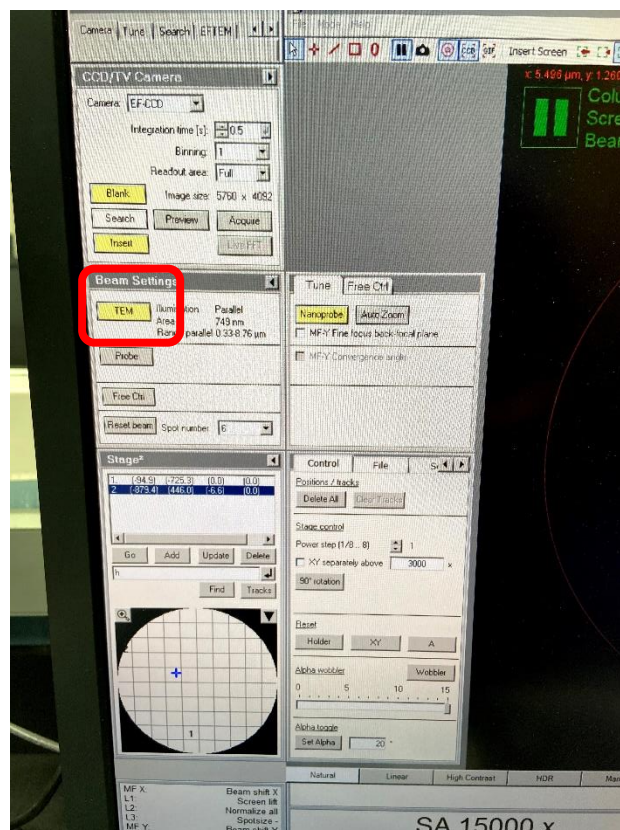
Camera | Tune | Search | EFTEM |

File Mode Help

Insert Screen

x: 5.496 µm, y: 1.260

Colu
Scre
Bear

CCD/TV Camera

Camera: EF-CCD

Integration time [s]: 0.5

Binning: 1

Readout area: Full

Blank Image size: 5760 x 4092

Search Preview Acquire

Insert Live FFT

Beam Settings

TEM Illumination: Parallel
Area: 743 nm
Range: parallel 0.33-8.76 µm

Probe

Free Ctrl

Reset beam Spot number: 6

Tune Free Ctrl

Nanoprobe Auto Zoom

MF-Y Fine focus back-focal plane

MF-Y Convergence angle

Stage²

| 1. | (-94.9) | (-725.3) | (0.0) | (0.0) |
|---|---|---|---|---|
| 2. | (-879.4) | (446.0) | (-6.6) | (0.0) |

Go Add Update Delete

h

Find Tracks

1

Control File S

Positions / tracks

Delete All Clear Tracks

Stage control

Power step (1/8... 8) 1

XY separately above 3000 x

90° rotation

Reset

Holder XY A

Alpha wobbler Wobbler

0 5 10 15

Alpha toggle

Set Alpha 20 °

Natural Linear High Contrast HDR Ma

MF X: Beam shift X
L1: Screen lift
L2: Normalize all
L3: Spotsize -
MF Y: Beam shift Y

SA 15000 x